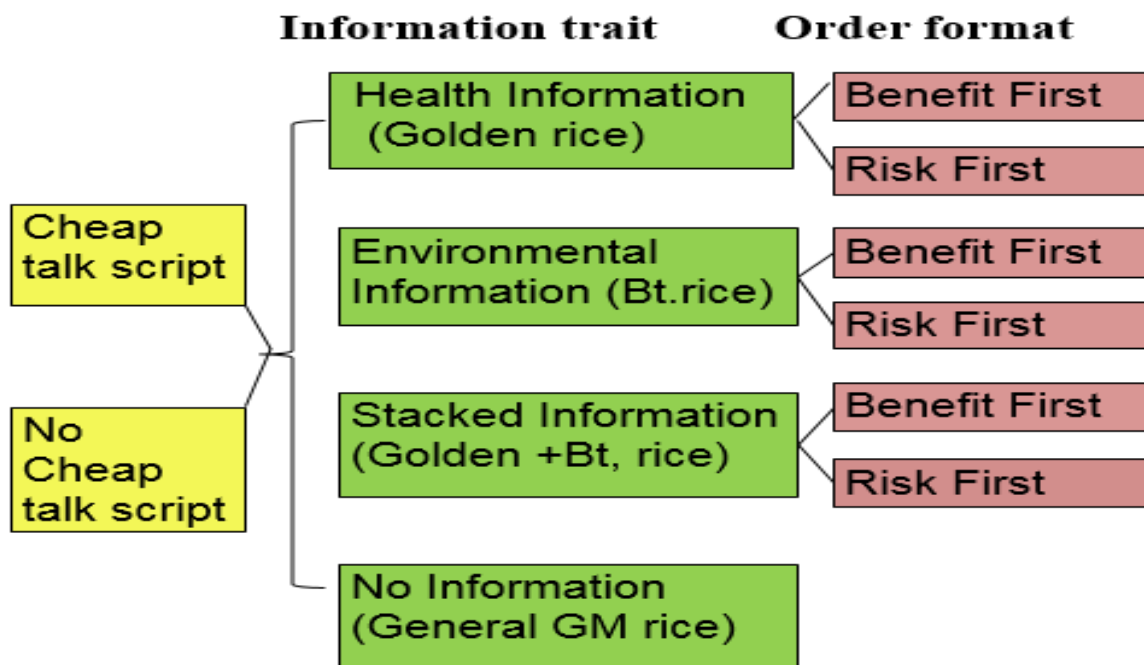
Information trait Order format

Cheap talk script

No Cheap talk script

Health Information (Golden rice)

Benefit First

Risk First

Environmental Information (Bt.rice)

Benefit First

Risk First

Stacked Information (Golden +Bt, rice)

Benefit First

Risk First

No Information (General GM rice)